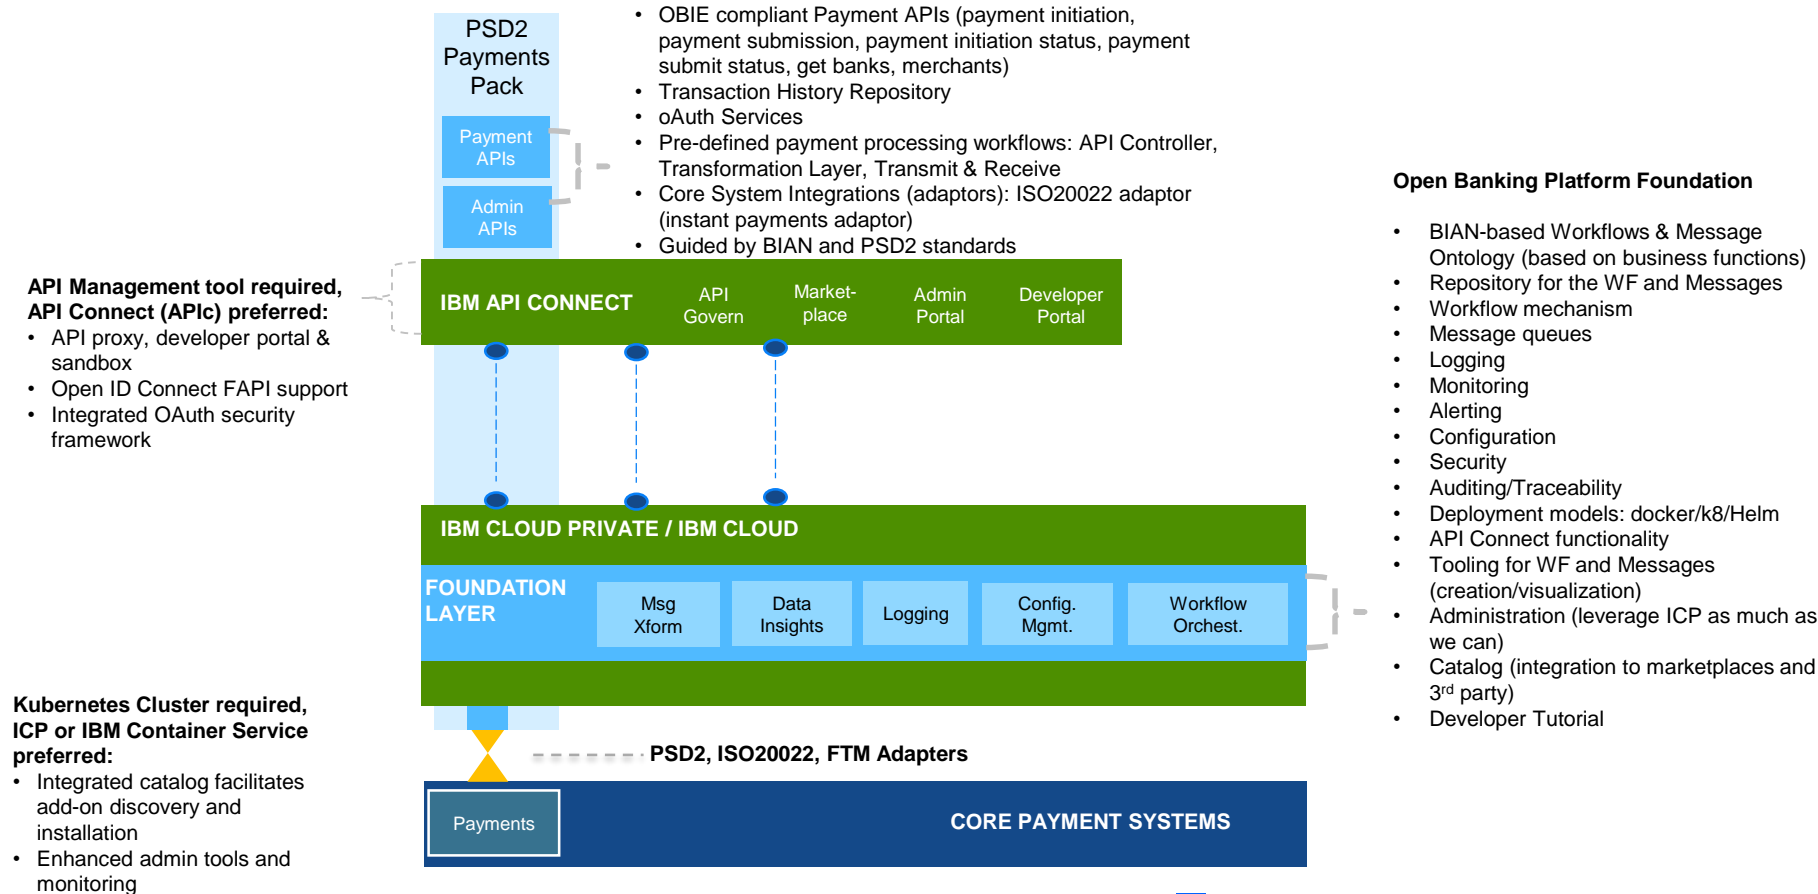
PSD2 Payments Pack

Payment APIs

Admin APIs

- OBIE compliant Payment APIs (payment initiation, payment submission, payment initiation status, payment submit status, get banks, merchants)
- Transaction History Repository
- oAuth Services
- Pre-defined payment processing workflows: API Controller, Transformation Layer, Transmit & Receive
- Core System Integrations (adaptors): ISO20022 adaptor (instant payments adaptor)
- Guided by BIAN and PSD2 standards

**Open Banking Platform Foundation**

- BIAN-based Workflows & Message Ontology (based on business functions)
- Repository for the WF and Messages
- Workflow mechanism
- Message queues
- Logging
- Monitoring
- Alerting
- Configuration
- Security
- Auditing/Traceability
- Deployment models: docker/k8/Helm
- API Connect functionality
- Tooling for WF and Messages (creation/visualization)
- Administration (leverage ICP as much as we can)
- Catalog (integration to marketplaces and 3$^{rd}$ party)
- Developer Tutorial

**API Management tool required, API Connect (APIc) preferred:**
- API proxy, developer portal & sandbox
- Open ID Connect FAPI support
- Integrated OAuth security framework

IBM API CONNECT

API Govern

Market-place

Admin Portal

Developer Portal

IBM CLOUD PRIVATE / IBM CLOUD

FOUNDATION LAYER

Msg Xform

Data Insights

Logging

Config. Mgmt.

Workflow Orchest.

**Kubernetes Cluster required, ICP or IBM Container Service preferred:**
- Integrated catalog facilitates add-on discovery and installation
- Enhanced admin tools and monitoring

PSD2, ISO20022, FTM Adapters

Payments

CORE PAYMENT SYSTEMS